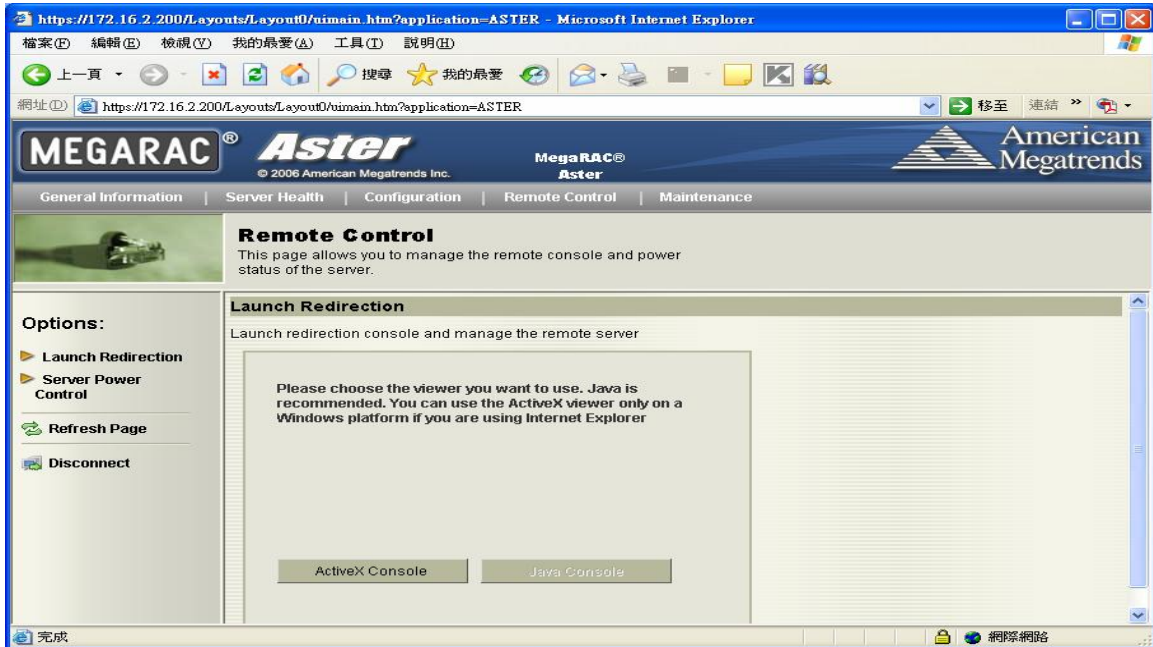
https://172.16.2.200/Layouts/Layout0/uimain.htm?application=ASTER - Microsoft Internet Explorer

檔案(F) 編輯(E) 檢視(V) 我的最愛(A) 工具(T) 說明(H)

上一頁 搜尋 我的最愛

網址(D) https://172.16.2.200/Layouts/Layout0/uimain.htm?application=ASTER 移至 連結 »

MEGARAC® Aster © 2006 American Megatrends Inc. MegaRAC® Aster American Megatrends

General Information | Server Health | Configuration | Remote Control | Maintenance

Remote Control
This page allows you to manage the remote console and power status of the server.

Options:
Launch Redirection
Server Power Control
Refresh Page
Disconnect

Launch Redirection
Launch redirection console and manage the remote server

Please choose the viewer you want to use. Java is recommended. You can use the ActiveX viewer only on a Windows platform if you are using Internet Explorer

ActiveX Console | Java Console

完成 網際網路